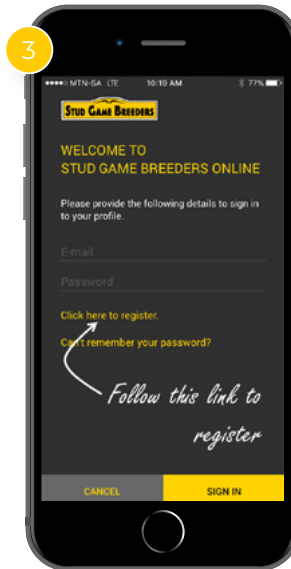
3

•••○○ MTN-SA LTE 10:10 AM 77%

STUD GAME BREEDERS

WELCOME TO
STUD GAME BREEDERS ONLINE

Please provide the following details to sign in to your profile.

E-mail

Password

Click here to register.

Can't remember your password?

Follow this link to register

CANCEL

SIGN IN